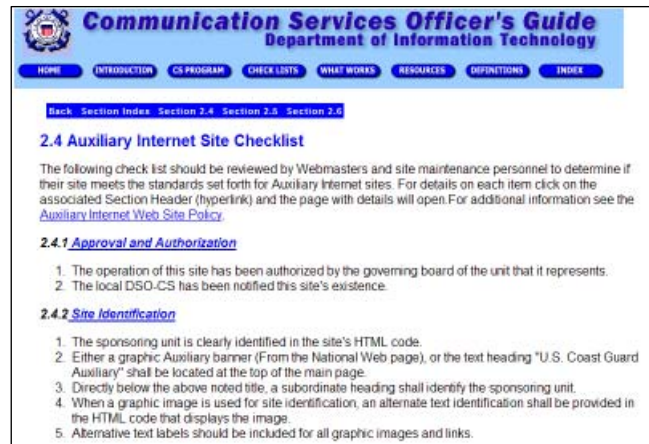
Communication Services Officer's Guide
Department of Information Technology

HOME INTRODUCTION CS PROGRAM CHECK LISTS WHAT WORKS RESOURCES DEFINITIONS INDEX

Back Section Index Section 2.4 Section 2.5 Section 2.6

2.4 Auxiliary Internet Site Checklist

The following check list should be reviewed by Webmasters and site maintenance personnel to determine if their site meets the standards set forth for Auxiliary Internet sites. For details on each item click on the associated Section Header (hyperlink) and the page with details will open.For additional information see the Auxiliary Internet Web Site Policy.

2.4.1 Approval and Authorization

1. The operation of this site has been authorized by the governing board of the unit that it represents.
2. The local DSO-CS has been notified this site's existence.

2.4.2 Site Identification

1. The sponsoring unit is clearly identified in the site's HTML code.
2. Either a graphic Auxiliary banner (From the National Web page), or the text heading "U.S. Coast Guard Auxiliary" shall be located at the top of the main page.
3. Directly below the above noted title, a subordinate heading shall identify the sponsoring unit.
4. When a graphic image is used for site identification, an alternate text identification shall be provided in the HTML code that displays the image.
5. Alternative text labels should be included for all graphic images and links.